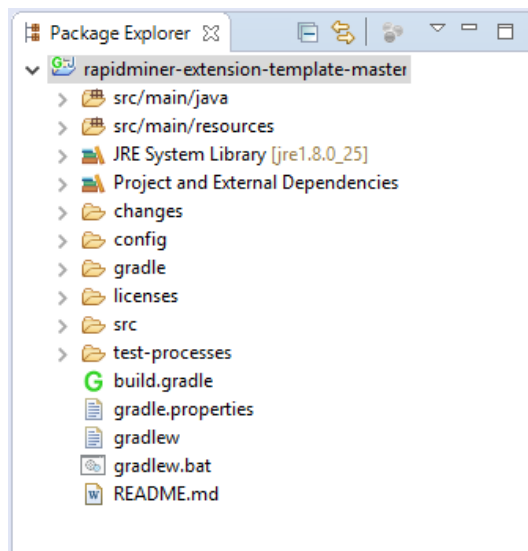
Package Explorer ☒

rapidminer-extension-template-master
src/main/java
src/main/resources
JRE System Library [jre1.8.0_25]
Project and External Dependencies
changes
config
gradle
licenses
src
test-processes
build.gradle
gradle.properties
gradlew
gradlew.bat
README.md